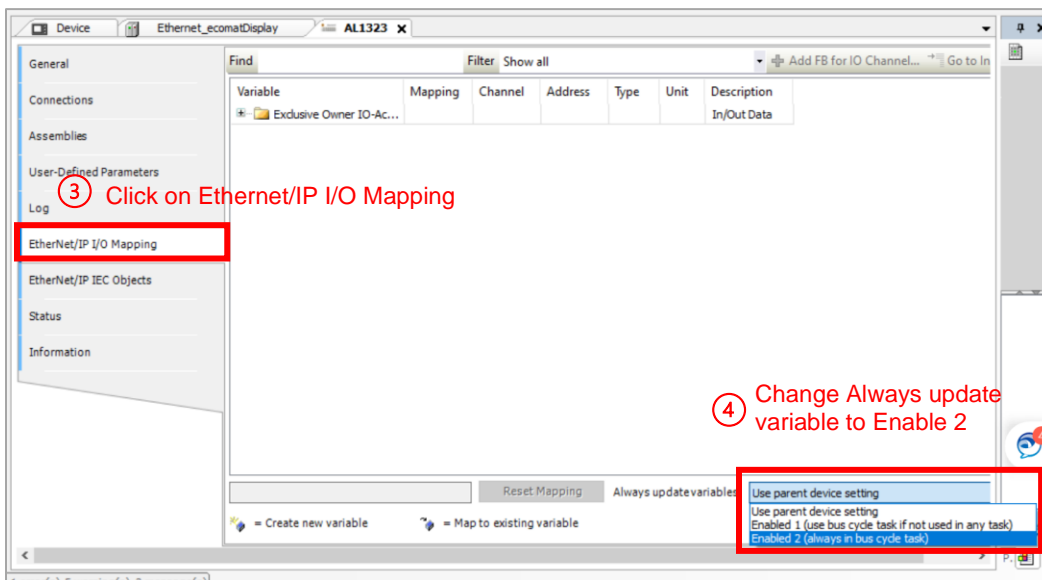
Device | Ethernet_ecomatDisplay | AL1323 ✕

General
Connections
Assemblies
User-Defined Parameters
Log
EtherNet/IP I/O Mapping
EtherNet/IP IEC Objects
Status
Information

③ Click on Ethernet/IP I/O Mapping

Find | Filter Show all | Add FB for IO Channel... | Go to In

| Variable | Mapping | Channel | Address | Type | Unit | Description |
|---|---|---|---|---|---|---|
| Exclusive Owner IO-Ac... | | | | | | In/Out Data |

④ Change Always update variable to Enable 2

Reset Mapping | Always update variables | Use parent device setting

Use parent device setting
Enabled 1 (use bus cycle task if not used in any task)
Enabled 2 (always in bus cycle task)

= Create new variable | = Map to existing variable